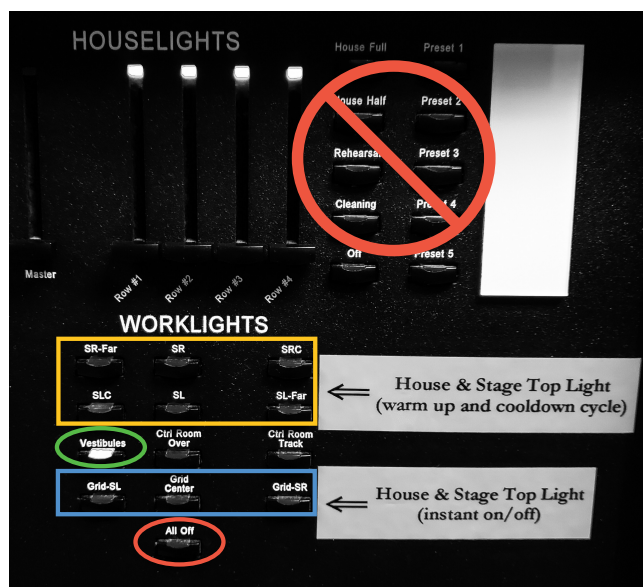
HOUSELIGHTS

House Full
Preset 1
House Half
Preset 2
Rehearsal
Preset 3
Cleaning
Preset 4
Off
Preset 5

Master
Row #1
Row #2
Row #3
Row #4

WORKLIGHTS

SR-Far
SR
SRC
SLC
SL
SL-Far

$\Leftarrow$ House & Stage Top Light (warm up and cooldown cycle)

Vestibules
Ctrl Room Over
Ctrl Room Track

Grid-SL
Grid Center
Grid-SR

$\Leftarrow$ House & Stage Top Light (instant on/off)

All Off